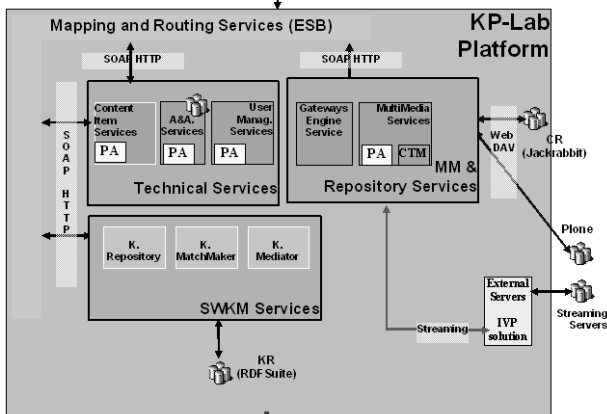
Mapping and Routing Services (ESB)

KP-Lab Platform

SOAP HTTP

SOAP HTTP

SOAP HTTP

Content Item Services

PA

A&A. Services

PA

User Manag. Services

PA

Technical Services

Gateways Engine Service

MultiMedia Services

PA

CTM

MM & Repository Services

Web DAV

CR (Jackrabbit)

Plone

K. Repository

K. MatchMaker

K. Mediator

SWKM Services

External Servers

IVP solution

Streaming

Streaming Servers

KR (RDFSuite)